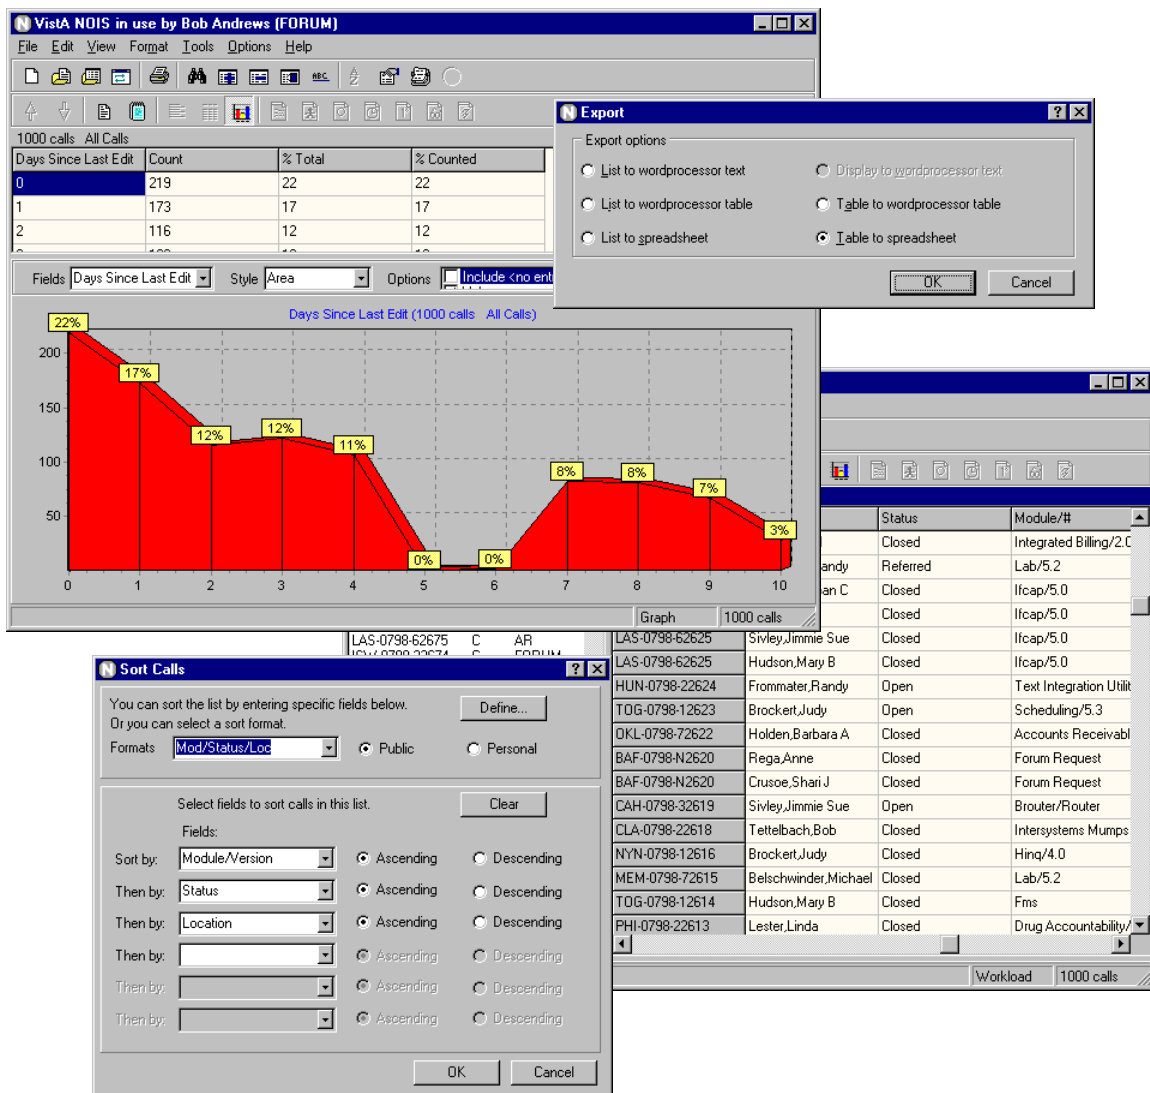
VistA NOIS in use by Bob Andrews (FORUM)

File Edit View Format Tools Options Help

1000 calls All Calls

| Days Since Last Edit | Count | % Total | % Counted |
|---|---|---|---|
| 0 | 219 | 22 | 22 |
| 1 | 173 | 17 | 17 |
| 2 | 116 | 12 | 12 |

Fields Days Since Last Edit Style Area Options Include <no ent

Days Since Last Edit (1000 calls All Calls)

22% 17% 12% 12% 11% 0% 0% 8% 8% 7% 3%

200 150 100 50

0 1 2 3 4 5 6 7 8 9 10

Graph 1000 calls

Export

Export options

List to wordprocessor text
List to wordprocessor table
List to spreadsheet
Display to wordprocessor text
Table to wordprocessor table
Table to spreadsheet

OK Cancel

| | Status | Module/# |
|---|---|---|
| | Closed | Integrated Billing/2.0 |
| andy | Referred | Lab/5.2 |
| an C | Closed | Ifcap/5.0 |
| | Closed | Ifcap/5.0 |
| LAS-0798-62625 | Sivley,Jimmie Sue | Closed | Ifcap/5.0 |
| LAS-0798-62625 | Hudson,Mary B | Closed | Ifcap/5.0 |
| HUN-0798-22624 | Frommater,Randy | Open | Text Integration Utilit |
| TOG-0798-12623 | Brockert,Judy | Open | Scheduling/5.3 |
| OKL-0798-72622 | Holden,Barbara A | Closed | Accounts Receivabl |
| BAF-0798-N2620 | Rega,Anne | Closed | Forum Request |
| BAF-0798-N2620 | Crusoe,Shari J | Closed | Forum Request |
| CAH-0798-32619 | Sivley,Jimmie Sue | Open | Brouter/Router |
| CLA-0798-22618 | Tettelbach,Bob | Closed | Intersystems Mumps |
| NYN-0798-12616 | Brockert,Judy | Closed | Hinq/4.0 |
| MEM-0798-72615 | Belschwinder,Michael | Closed | Lab/5.2 |
| TOG-0798-12614 | Hudson,Mary B | Closed | Fms |
| PHI-0798-22613 | Lester,Linda | Closed | Drug Accountability/ |

Workload 1000 calls

LAS-0798-62675 C AR

Sort Calls

You can sort the list by entering specific fields below. Or you can select a sort format.

Define...

Formats Mod/Status/Loc Public Personal

Select fields to sort calls in this list. Clear

Fields:

Sort by: Module/Version Ascending Descending
Then by: Status Ascending Descending
Then by: Location Ascending Descending
Then by: Ascending Descending
Then by: Ascending Descending
Then by: Ascending Descending

OK Cancel